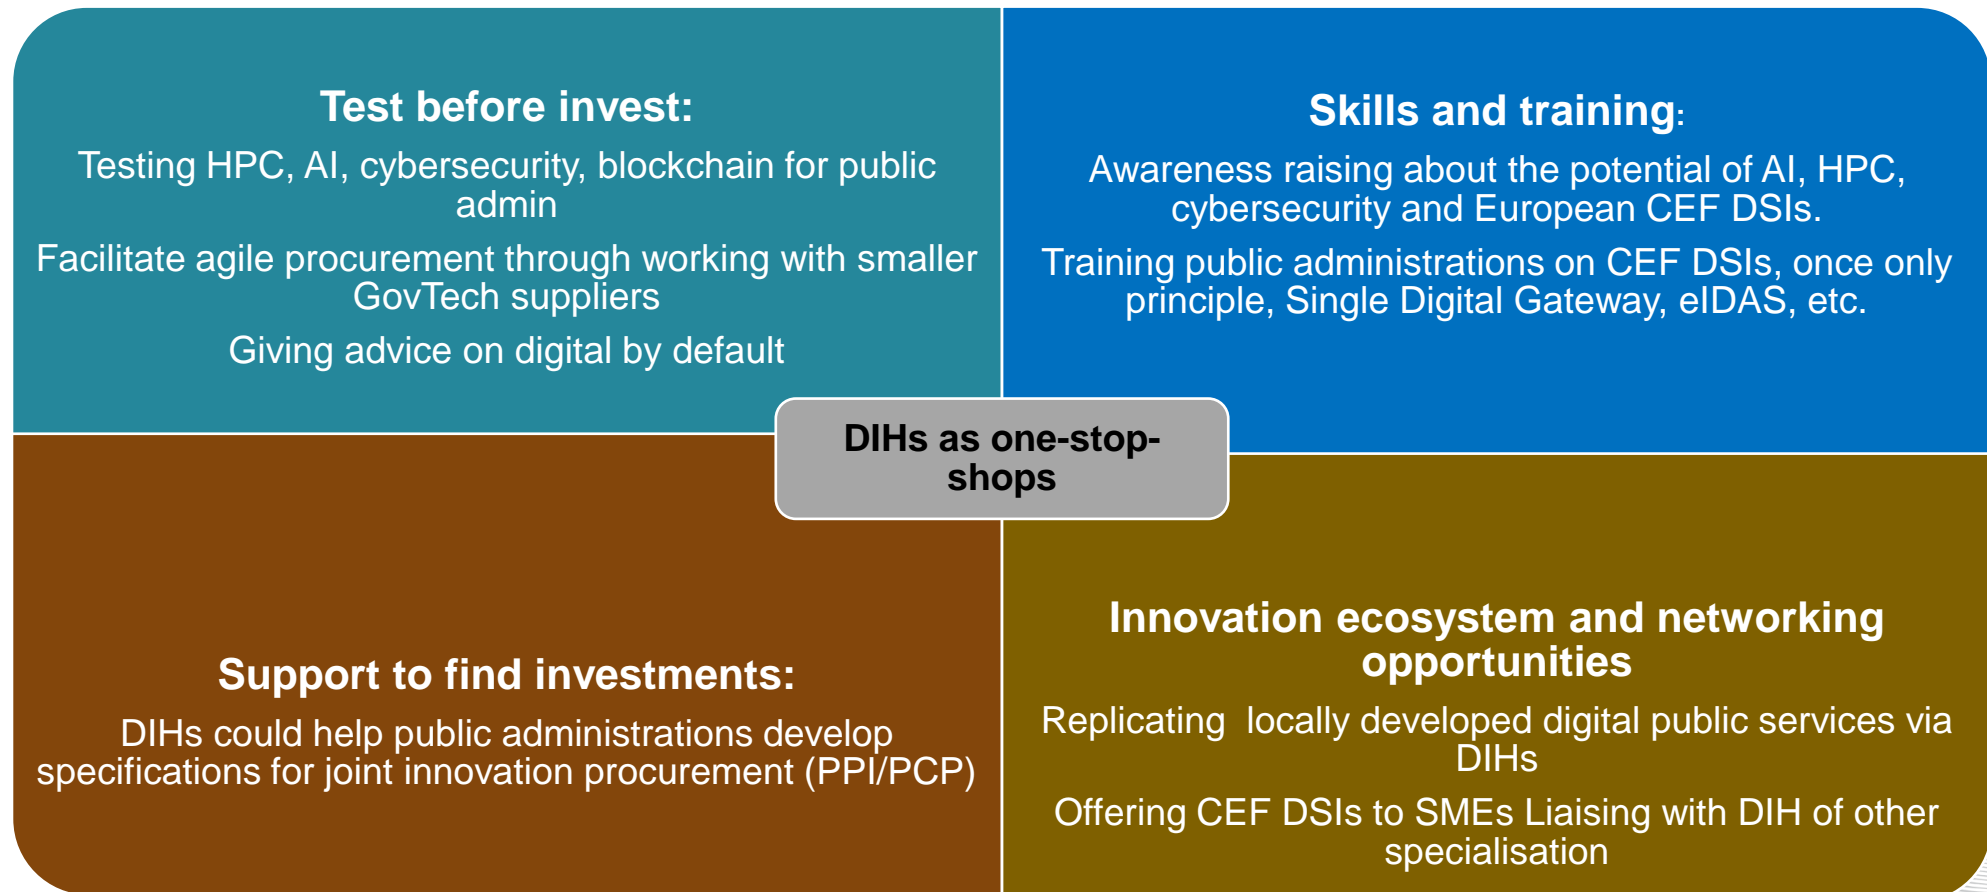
**Test before invest:**

Testing HPC, AI, cybersecurity, blockchain for public admin

Facilitate agile procurement through working with smaller GovTech suppliers

Giving advice on digital by default

**Skills and training:**

Awareness raising about the potential of AI, HPC, cybersecurity and European CEF DSIs.

Training public administrations on CEF DSIs, once only principle, Single Digital Gateway, eIDAS, etc.

DIHs as one-stop-shops

**Support to find investments:**

DIHs could help public administrations develop specifications for joint innovation procurement (PPI/PCP)

**Innovation ecosystem and networking opportunities**

Replicating locally developed digital public services via DIHs

Offering CEF DSIs to SMEs Liaising with DIH of other specialisation